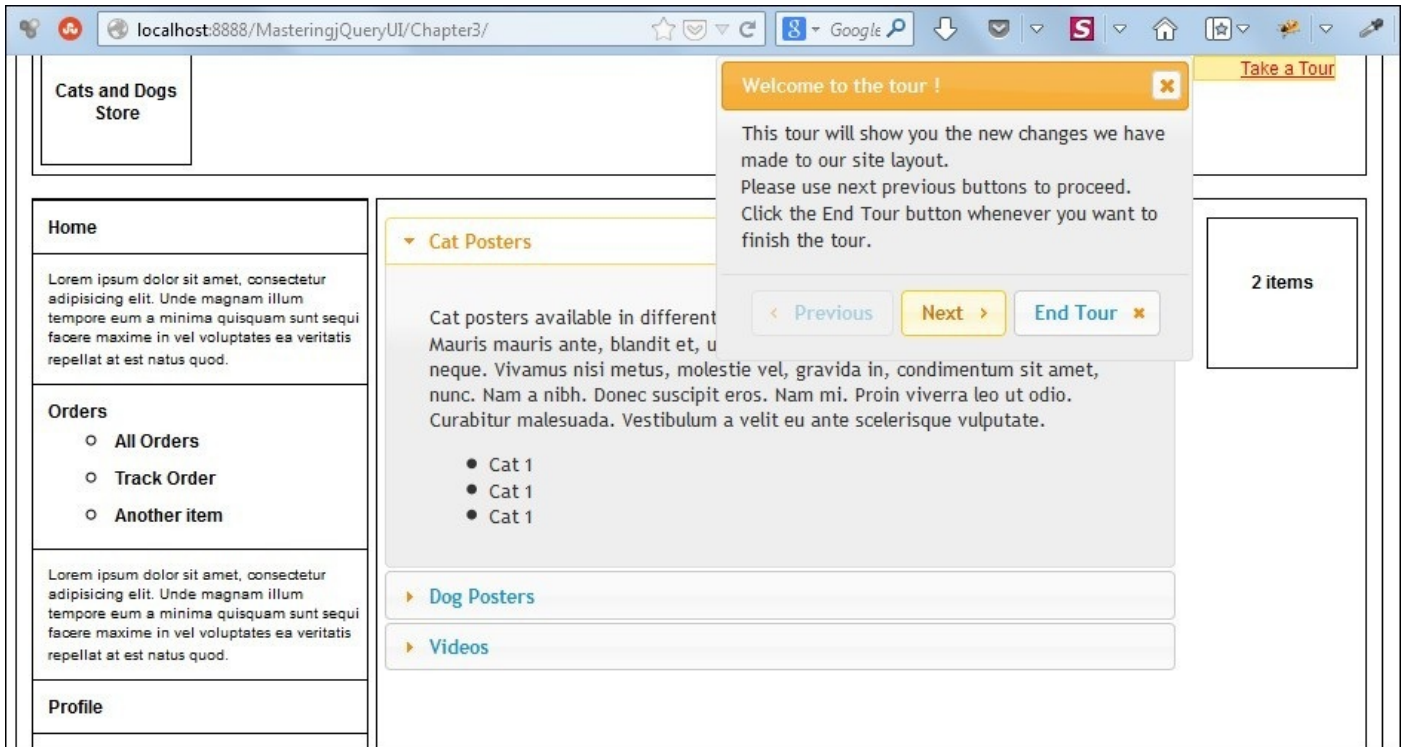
localhost:8888/MasteringjQueryUI/Chapter3/

Google

Cats and Dogs Store

Take a Tour

Welcome to the tour !

This tour will show you the new changes we have made to our site layout.
Please use next previous buttons to proceed.
Click the End Tour button whenever you want to finish the tour.

‹ Previous

Next ›

End Tour ×

Home

Lorem ipsum dolor sit amet, consectetur adipisicing elit. Unde magnam illum tempore eum a minima quisquam sunt sequi facere maxime in vel voluptates ea veritatis repellat at est natus quod.

Orders

All Orders

Track Order

Another item

Lorem ipsum dolor sit amet, consectetur adipisicing elit. Unde magnam illum tempore eum a minima quisquam sunt sequi facere maxime in vel voluptates ea veritatis repellat at est natus quod.

Profile

Cat Posters

Cat posters available in different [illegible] Mauris mauris ante, blandit et, u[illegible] neque. Vivamus nisi metus, molestie vel, gravida in, condimentum sit amet, nunc. Nam a nibh. Donec suscipit eros. Nam mi. Proin viverra leo ut odio. Curabitur malesuada. Vestibulum a velit eu ante scelerisque vulputate.

- Cat 1
- Cat 1
- Cat 1

Dog Posters

Videos

2 items